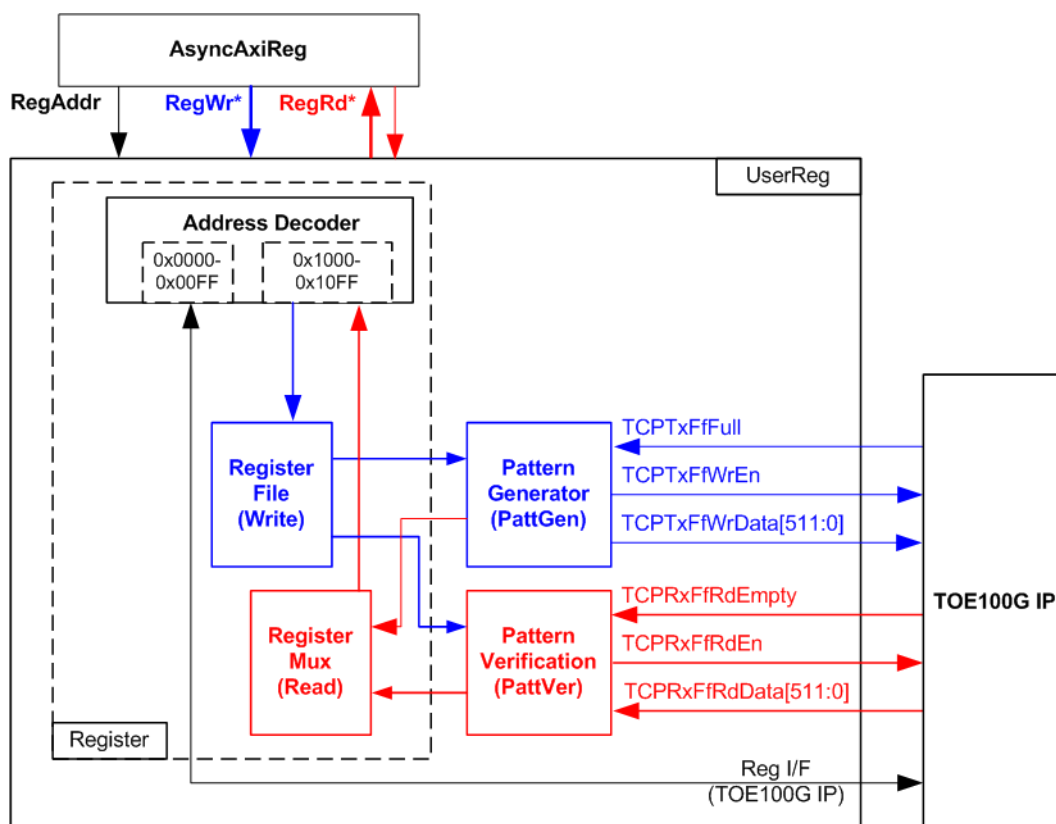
AsyncAxiReg

RegAddr

RegWr*

RegRd*

UserReg

Address Decoder

0x0000-
0x00FF

0x1000-
0x10FF

Register
File
(Write)

Pattern
Generator
(PattGen)

TCPTxFfFull

TCPTxFfWrEn

TCPTxFfWrData[511:0]

Register
Mux
(Read)

Pattern
Verification
(PattVer)

TCPRxFfRdEmpty

TCPRxFfRdEn

TCPRxFfRdData[511:0]

TOE100G IP

Register

Reg I/F
(TOE100G IP)